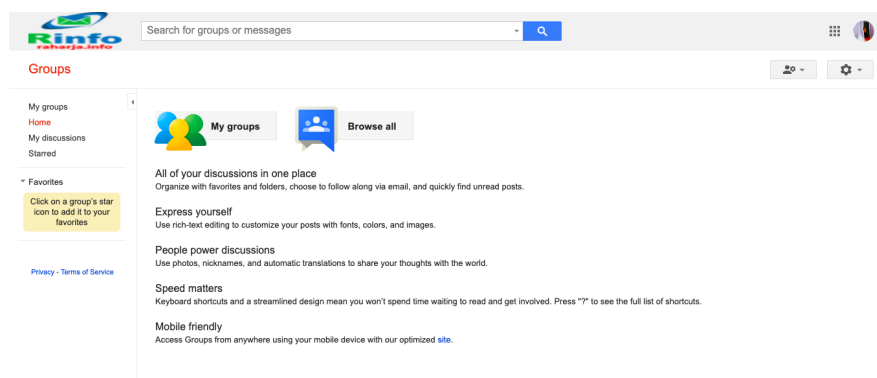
Rinfo
raharja.info

Search for groups or messages

Groups

My groups
Home
My discussions
Starred

Favorites
Click on a group's star icon to add it to your favorites

Privacy - Terms of Service

My groups

Browse all

All of your discussions in one place
Organize with favorites and folders, choose to follow along via email, and quickly find unread posts.

Express yourself
Use rich-text editing to customize your posts with fonts, colors, and images.

People power discussions
Use photos, nicknames, and automatic translations to share your thoughts with the world.

Speed matters
Keyboard shortcuts and a streamlined design mean you won't spend time waiting to read and get involved. Press "?" to see the full list of shortcuts.

Mobile friendly
Access Groups from anywhere using your mobile device with our optimized site.